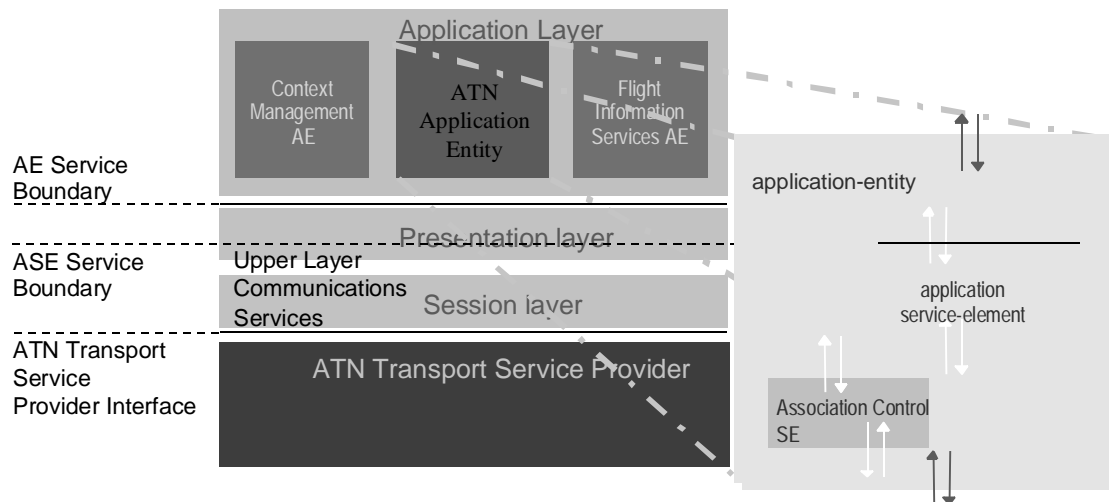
Application Layer

Context Management AE

ATN Application Entity

Flight Information Services AE

AE Service Boundary

ASE Service Boundary

ATN Transport Service Provider Interface

Presentation layer

Upper Layer Communications Services

Session layer

ATN Transport Service Provider

application-entity

application service-element

Association Control SE